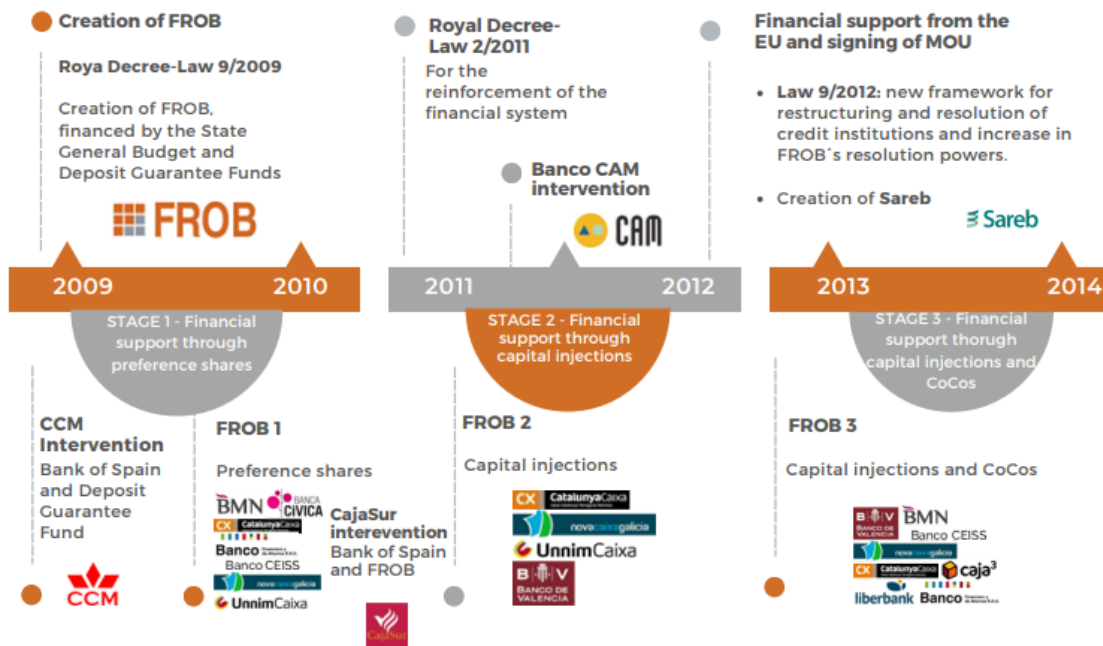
Creation of FROB

Roya Decree-Law 9/2009

Creation of FROB, financed by the State General Budget and Deposit Guarantee Funds

FROB

Royal Decree-Law 2/2011

For the reinforcement of the financial system

Banco CAM intervention

CAM

Financial support from the EU and signing of MOU

• Law 9/2012: new framework for restructuring and resolution of credit institutions and increase in FROB´s resolution powers.

• Creation of Sareb

Sareb

2009 2010

STAGE 1 - Financial support through preference shares

2011 2012

STAGE 2 - Financial support through capital injections

2013 2014

STAGE 3 - Financial support thorugh capital injections and CoCos

CCM Intervention

Bank of Spain and Deposit Guarantee Fund

CCM

FROB 1

Preference shares

BMN BANCA CIVICA

CX CatalunyaCaixa

Banco CEISS

novacaixagalicia

UnnimCaixa

CajaSur interevention

Bank of Spain and FROB

CajaSur

FROB 2

Capital injections

CX CatalunyaCaixa

novacaixagalicia

UnnimCaixa

BANCO DE VALENCIA

FROB 3

Capital injections and CoCos

BANCO DE VALENCIA

BMN

Banco CEISS

novacaixagalicia

CX CatalunyaCaixa

caja³

liberbank

Banco